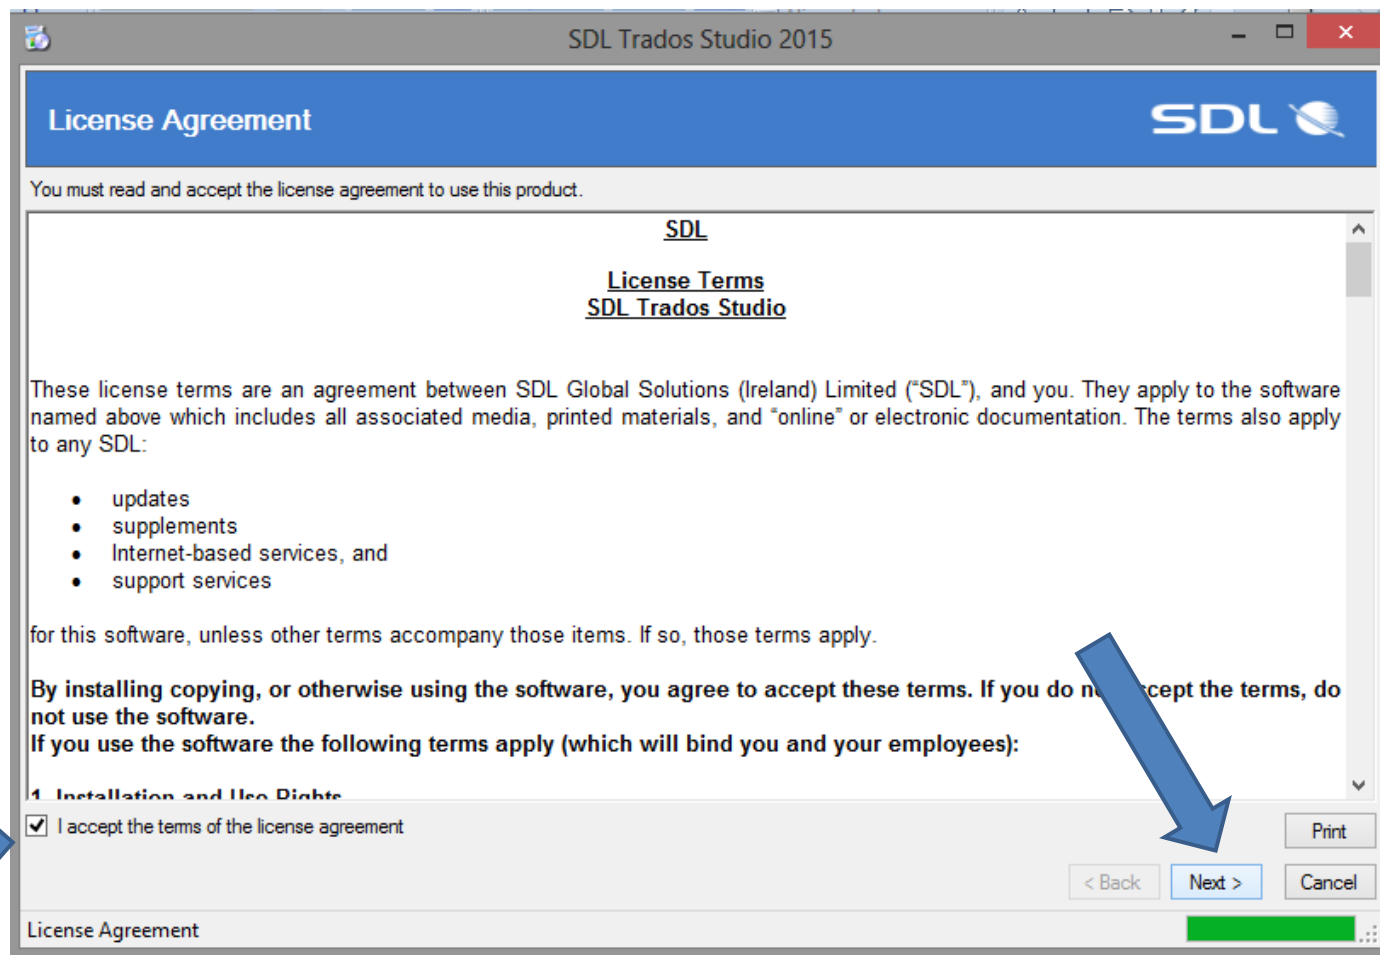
SDL Trados Studio 2015

License Agreement

SDL

You must read and accept the license agreement to use this product.

SDL

License Terms
SDL Trados Studio

These license terms are an agreement between SDL Global Solutions (Ireland) Limited ("SDL"), and you. They apply to the software named above which includes all associated media, printed materials, and "online" or electronic documentation. The terms also apply to any SDL:

- updates
- supplements
- Internet-based services, and
- support services

for this software, unless other terms accompany those items. If so, those terms apply.

**By installing copying, or otherwise using the software, you agree to accept these terms. If you do n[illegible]ccept the terms, do not use the software.**
**If you use the software the following terms apply (which will bind you and your employees):**

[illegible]

I accept the terms of the license agreement

Print

< Back

Next >

Cancel

License Agreement